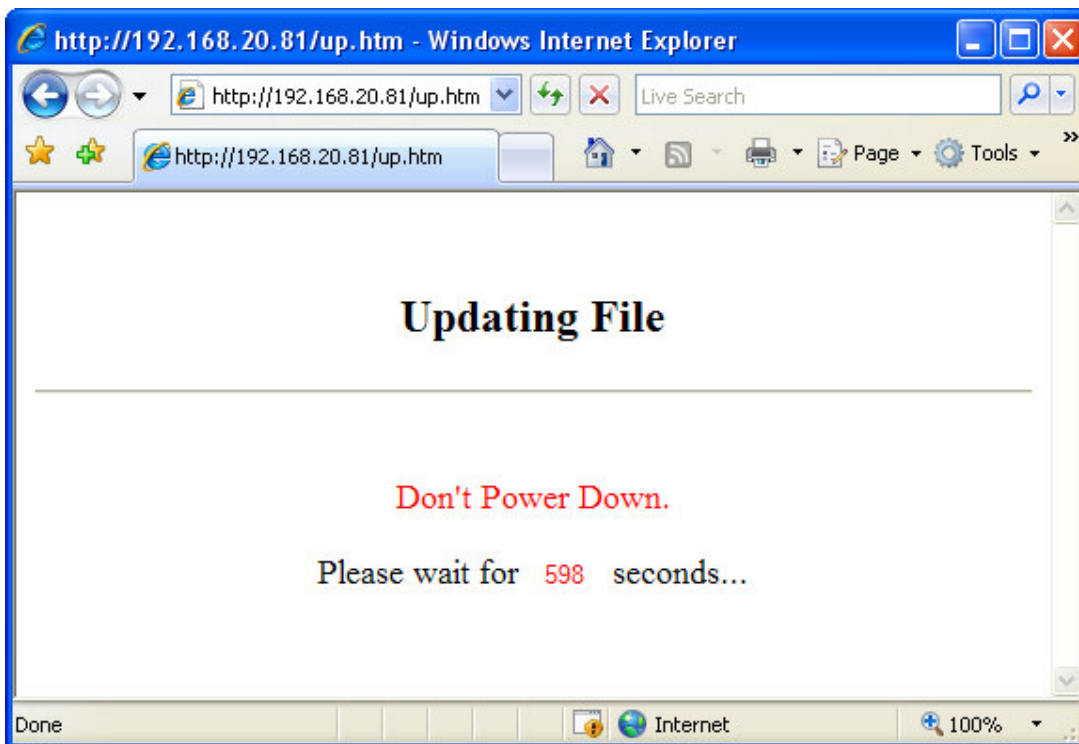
http://192.168.20.81/up.htm - Windows Internet Explorer

http://192.168.20.81/up.htm

Live Search

http://192.168.20.81/up.htm

Page

Tools

Updating File

Don't Power Down.

Please wait for 598 seconds...

Done

Internet

100%